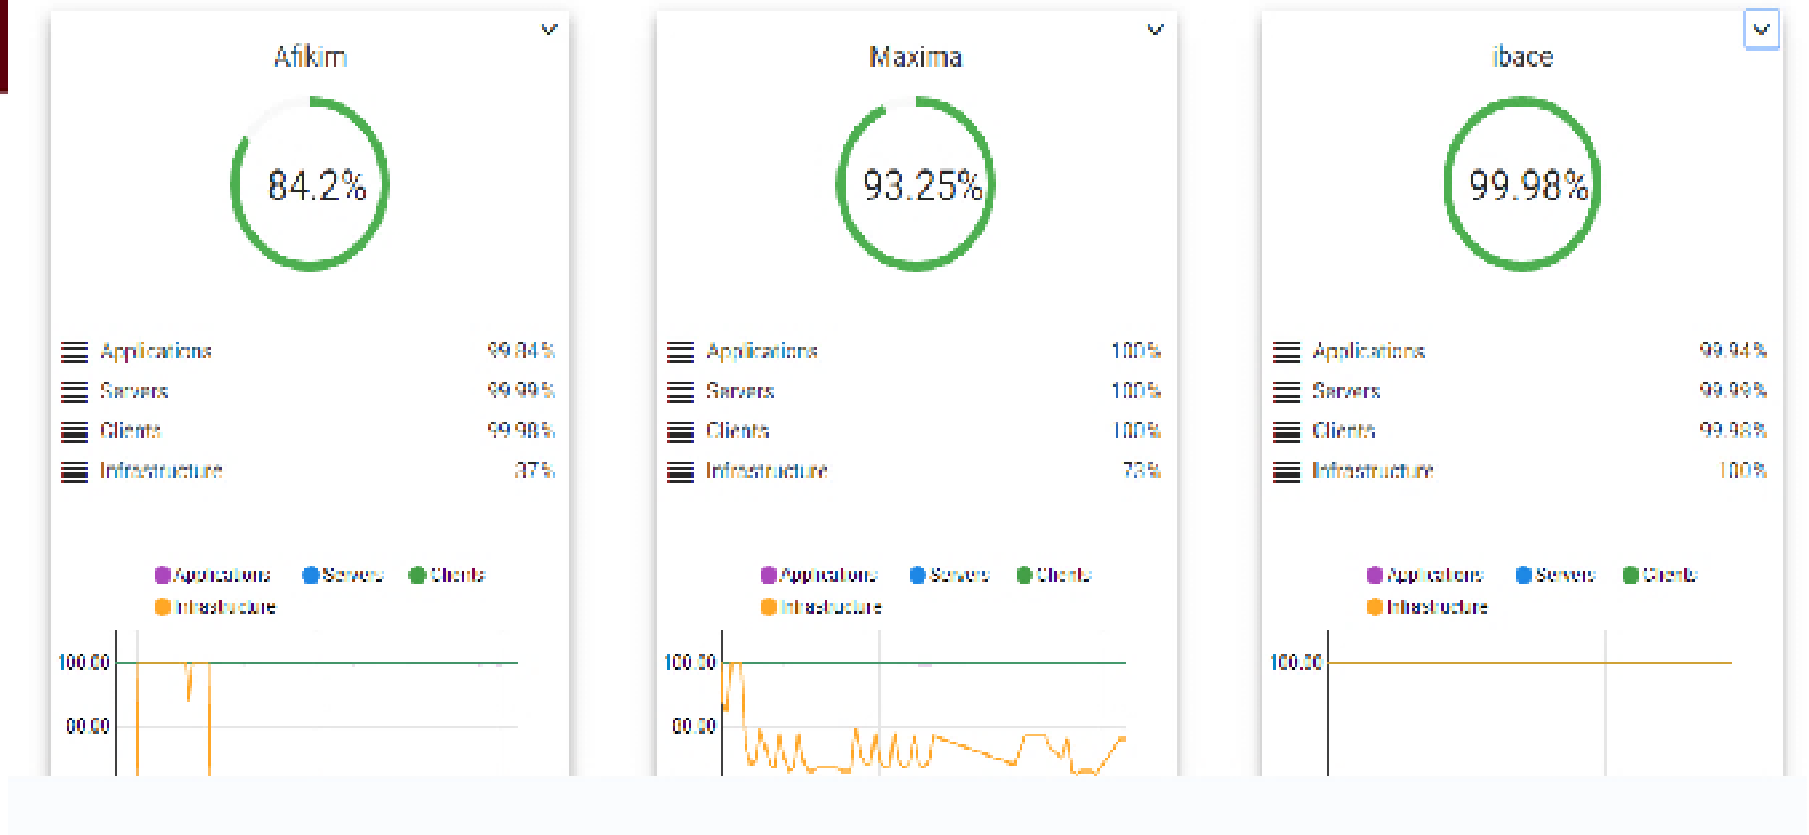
Afikim

84.2%

Applications 99.94%
Servers 99.99%
Clients 99.98%
Infrastructure 37%

Applications Servers Clients
Infrastructure

100.00
00.00

Maxima

93.25%

Applications 100%
Servers 100%
Clients 100%
Infrastructure 73%

Applications Servers Clients
Infrastructure

100.00
00.00

ibace

99.98%

Applications 99.94%
Servers 99.99%
Clients 99.98%
Infrastructure 100%

Applications Servers Clients
Infrastructure

100.00